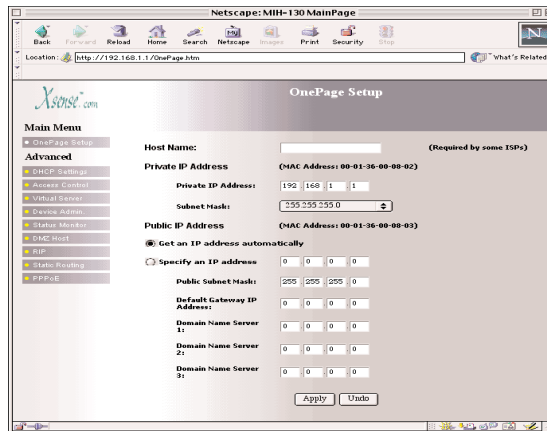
Netscape: MIH-130 MainPage

Back Forward Reload Home Search Netscape Images Print Security Stop

Location: http://192.168.1.1/OnePage.htm

What's Related

Xsense.com

OnePage Setup

Main Menu

OnePage Setup

Advanced

DHCP Settings

Access Control

Virtual Server

Device Admin.

Status Monitor

DMZ Host

RIP

Static Routing

PPPoE

Host Name:

(Required by some ISPs)

Private IP Address

(MAC Address: 00-01-36-00-08-02)

Private IP Address: 192 . 168 . 1 . 1

Subnet Mask: 255.255.255.0

Public IP Address

(MAC Address: 00-01-36-00-08-03)

Get an IP address automatically

Specify an IP address 0 . 0 . 0 . 0

Public Subnet Mask: 255 . 255 . 255 . 0

Default Gateway IP Address: 0 . 0 . 0 . 0

Domain Name Server 1: 0 . 0 . 0 . 0

Domain Name Server 2: 0 . 0 . 0 . 0

Domain Name Server 3: 0 . 0 . 0 . 0

Apply Undo